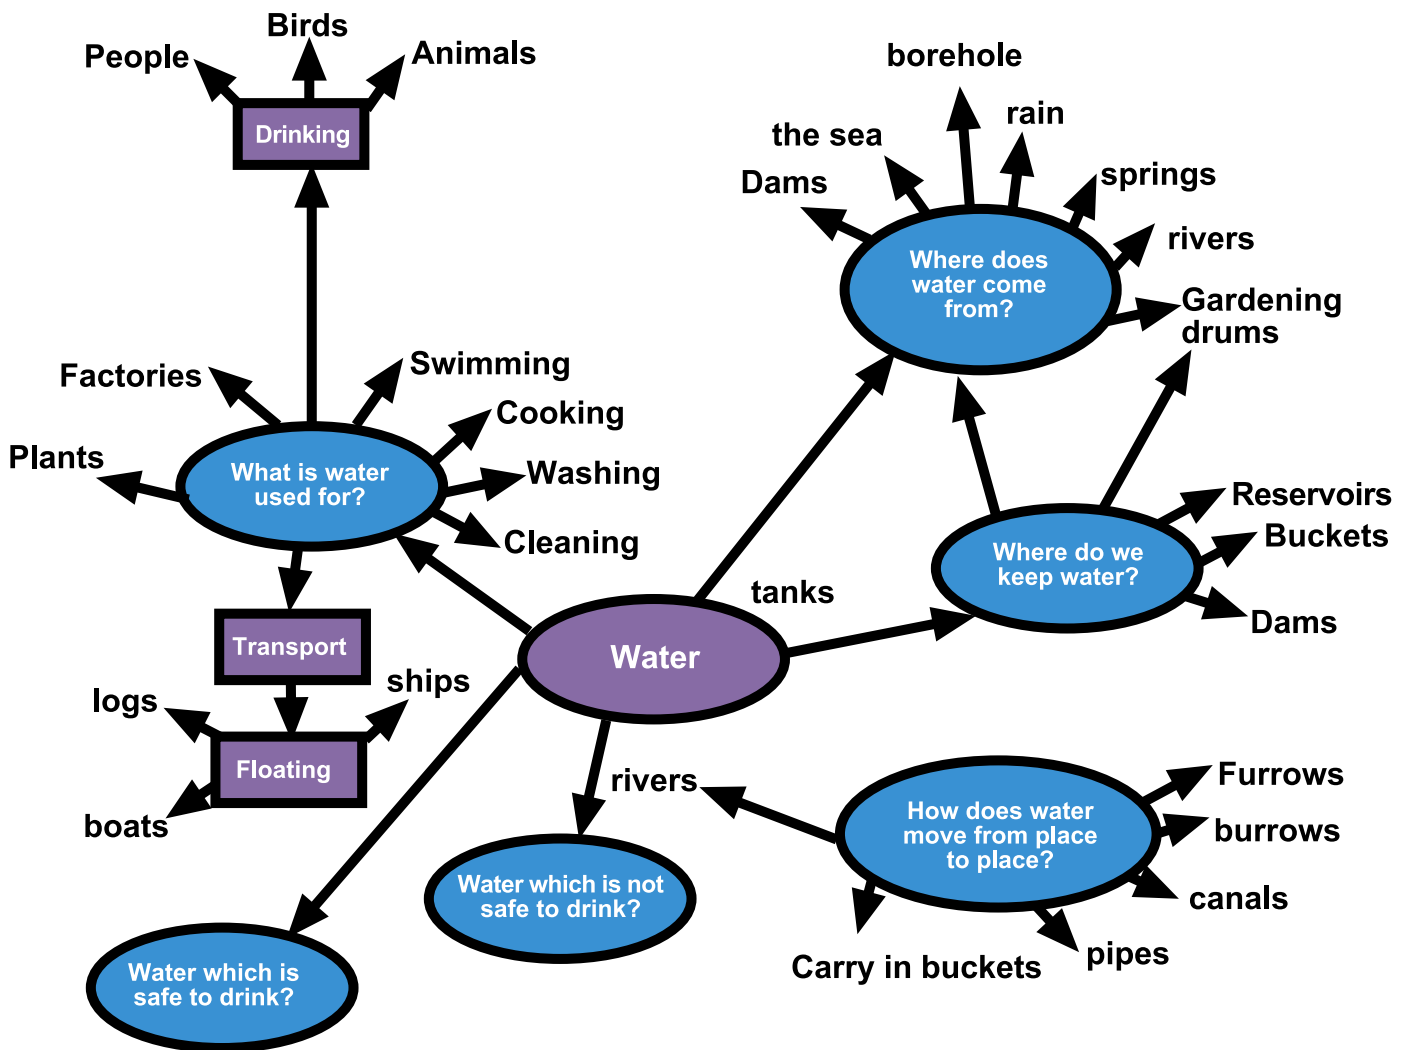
Water

What is water used for?

Drinking

People

Birds

Animals

Factories

Swimming

Cooking

Plants

Washing

Cleaning

Transport

Floating

logs

ships

boats

Where does water come from?

borehole

the sea

rain

Dams

springs

rivers

Gardening drums

tanks

Where do we keep water?

Reservoirs

Buckets

Dams

rivers

How does water move from place to place?

Furrows

burrows

canals

pipes

Carry in buckets

Water which is not safe to drink?

Water which is safe to drink?